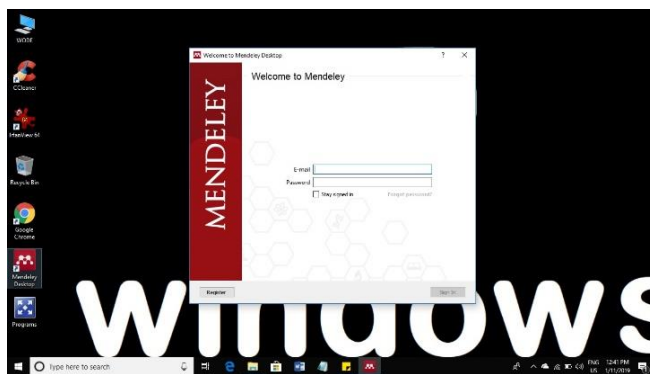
WOOF

CCleaner

IrfanView 64

Recycle Bin

Google Chrome

Mendeley Desktop

Programs

Welcome to Mendeley Desktop

?

×

Welcome to Mendeley

MENDELEY

E-mail

Password

Stay signed in

Forgot password?

Register

Sign In

windows

Type here to search

ENG US

12:41 PM 1/11/2019